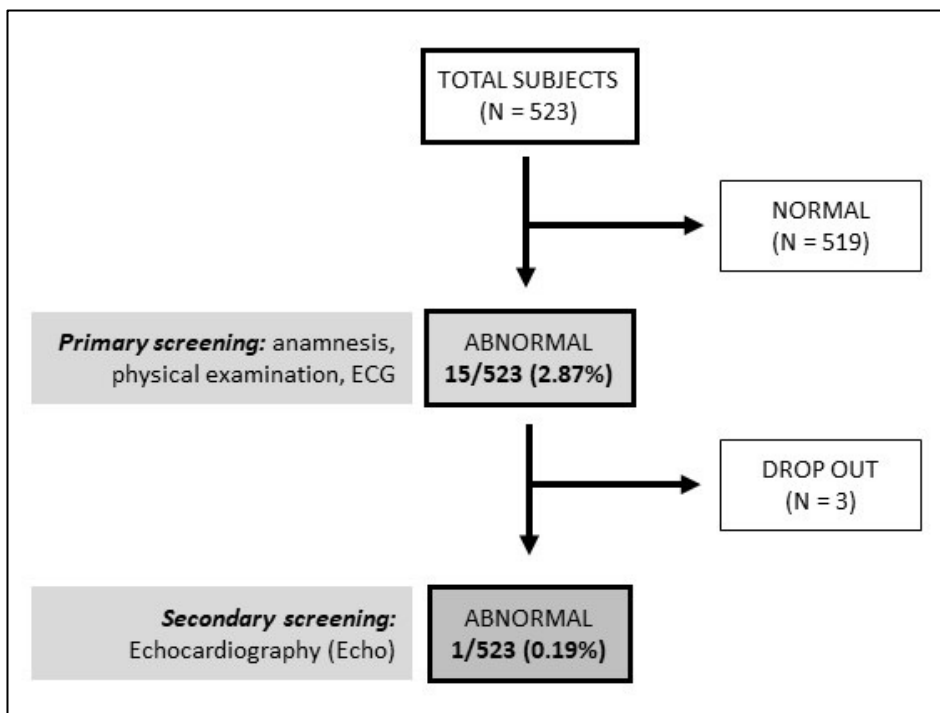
TOTAL SUBJECTS
(N = 523)

NORMAL
(N = 519)

**Primary screening:** anamnesis, physical examination, ECG

ABNORMAL
**15/523 (2.87%)**

DROP OUT
(N = 3)

**Secondary screening:** Echocardiography (Echo)

ABNORMAL
**1/523 (0.19%)**